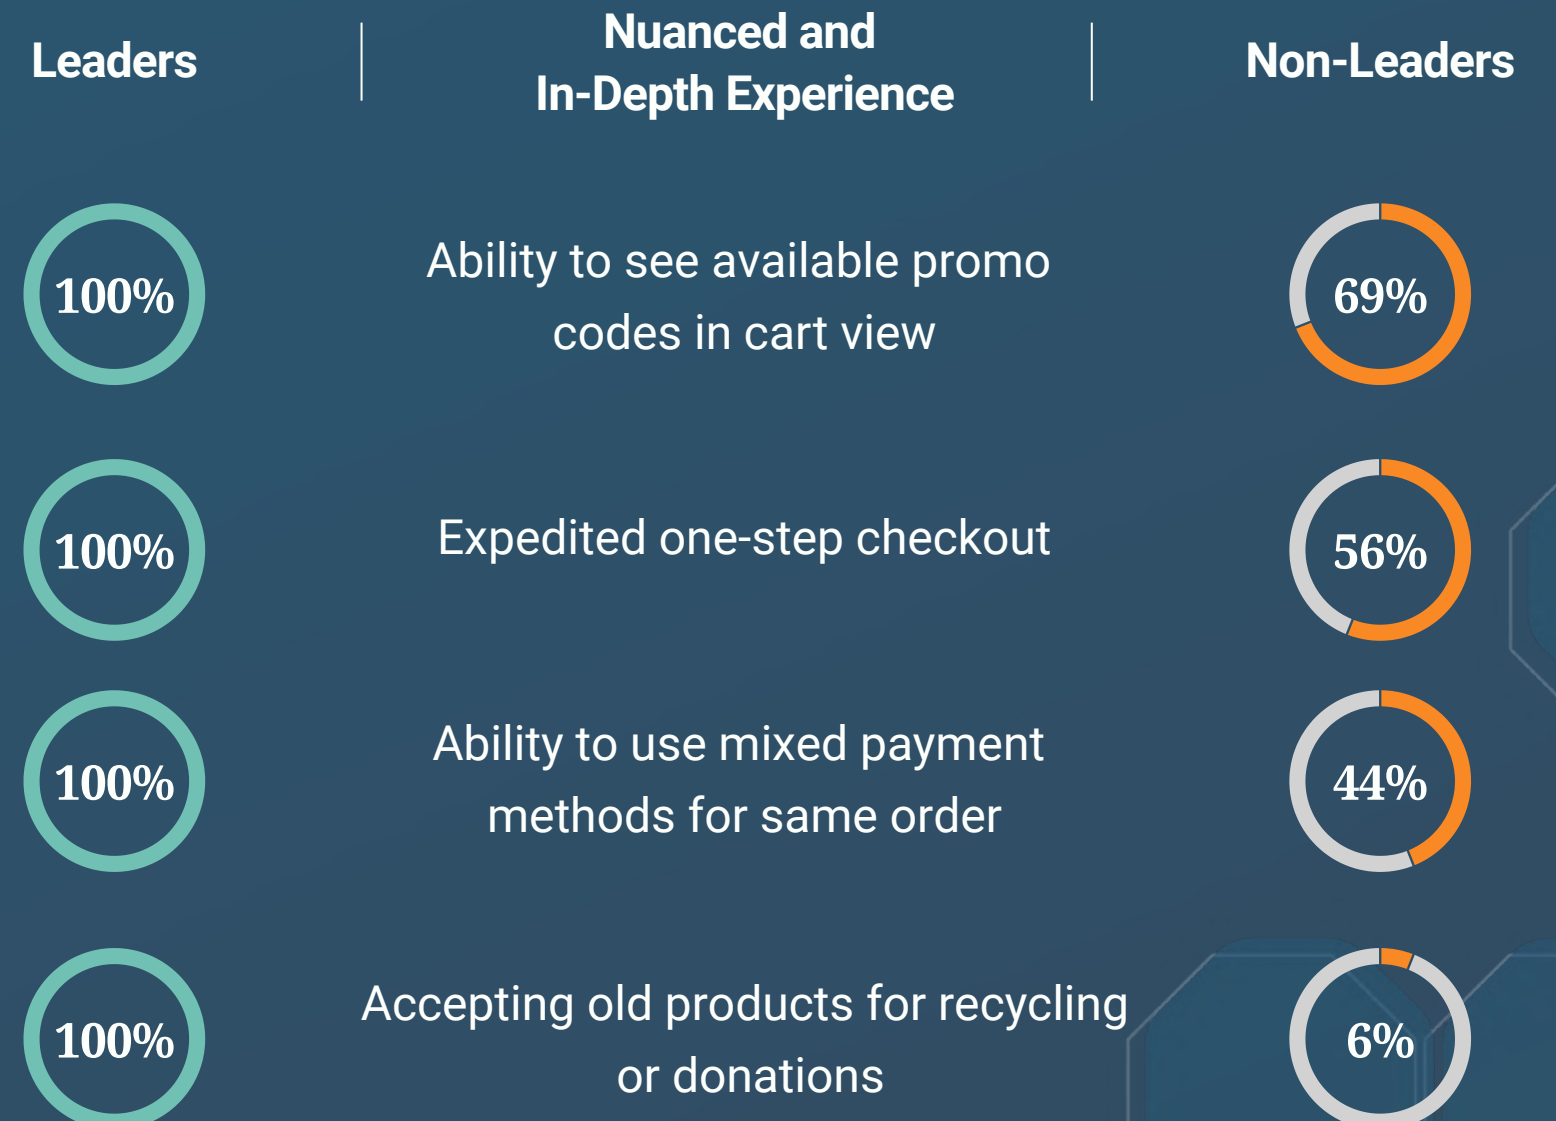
| Leaders | Nuanced and In-Depth Experience | Non-Leaders |
|---|---|---|
| 100% | Ability to see available promo codes in cart view | 69% |
| 100% | Expedited one-step checkout | 56% |
| 100% | Ability to use mixed payment methods for same order | 44% |
| 100% | Accepting old products for recycling or donations | 6% |